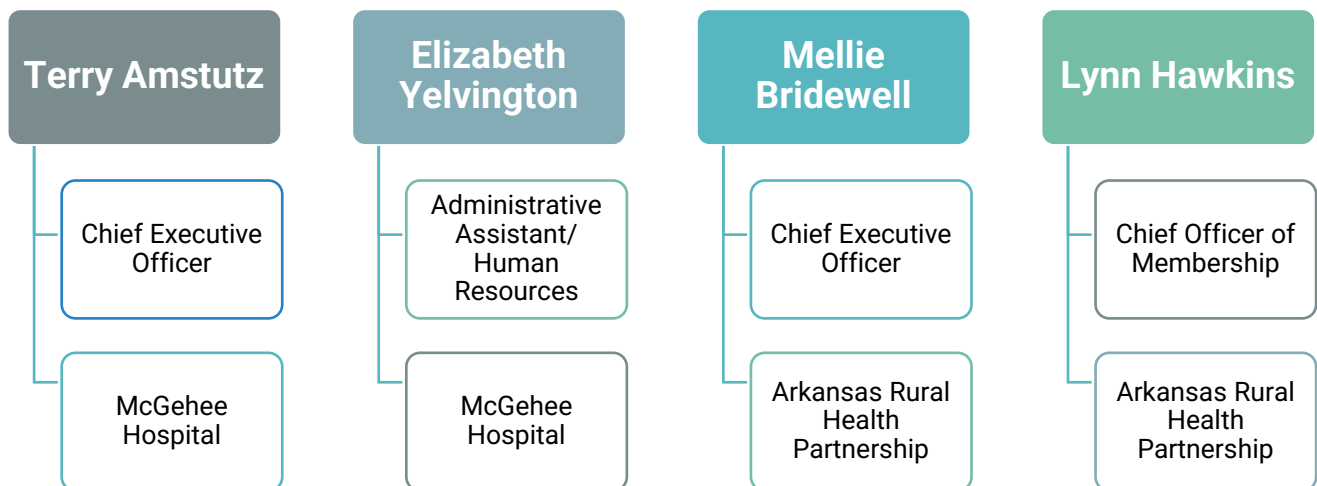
Terry Amstutz

Chief Executive Officer

McGehee Hospital

Elizabeth Yelvington

Administrative Assistant/ Human Resources

McGehee Hospital

Mellie Bridewell

Chief Executive Officer

Arkansas Rural Health Partnership

Lynn Hawkins

Chief Officer of Membership

Arkansas Rural Health Partnership